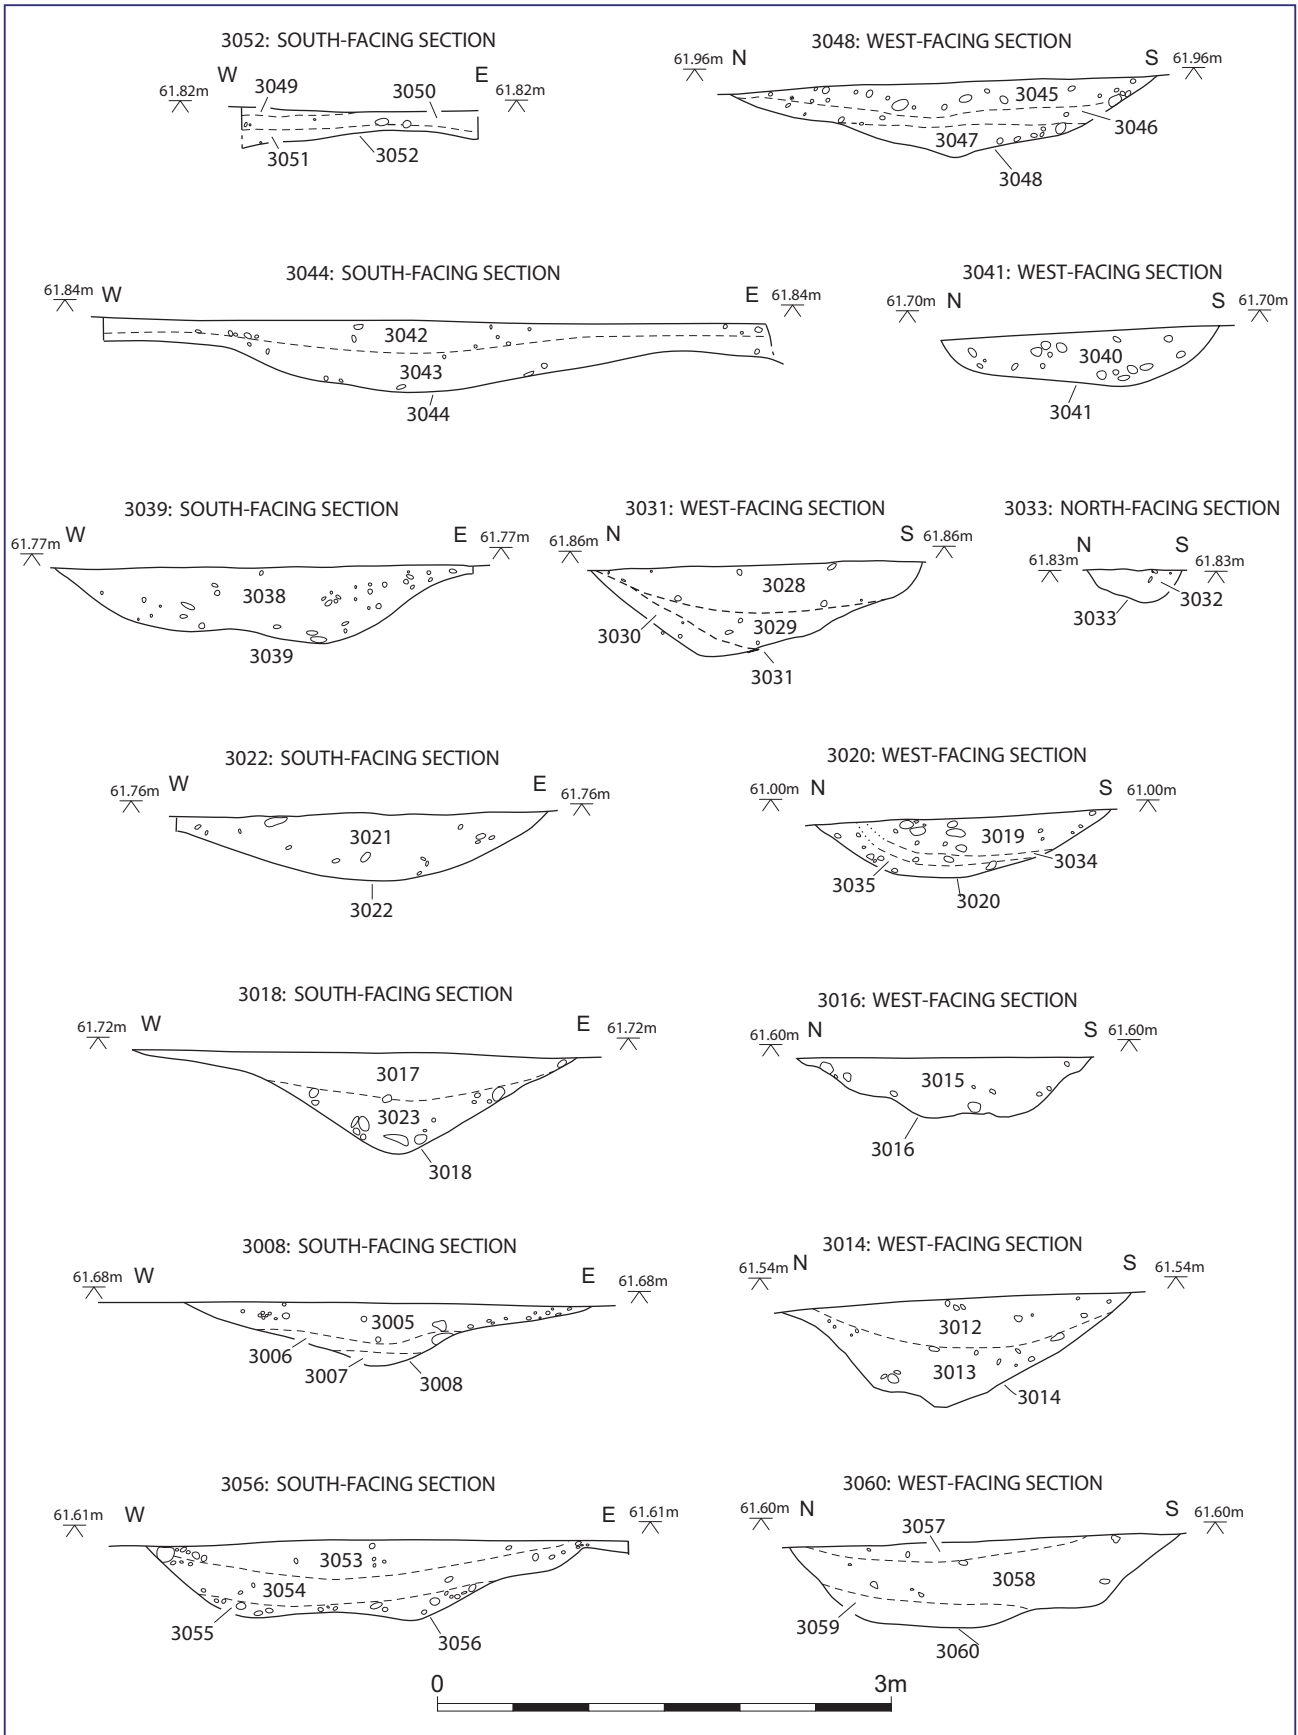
3052: SOUTH-FACING SECTION

61.82m W 3049 3050 E 61.82m

3051 3052

3048: WEST-FACING SECTION

61.96m N S 61.96m

3045 3046 3047 3048

3044: SOUTH-FACING SECTION

61.84m W E 61.84m

3042 3043 3044

3041: WEST-FACING SECTION

61.70m N S 61.70m

3040 3041

3039: SOUTH-FACING SECTION

61.77m W E 61.77m

3038 3039

3031: WEST-FACING SECTION

61.86m N S 61.86m

3028 3029 3030 3031

3033: NORTH-FACING SECTION

61.83m N S 61.83m

3032 3033

3022: SOUTH-FACING SECTION

61.76m W E 61.76m

3021 3022

3020: WEST-FACING SECTION

61.00m N S 61.00m

3019 3034 3035 3020

3018: SOUTH-FACING SECTION

61.72m W E 61.72m

3017 3023 3018

3016: WEST-FACING SECTION

61.60m N S 61.60m

3015 3016

3008: SOUTH-FACING SECTION

61.68m W E 61.68m

3005 3006 3007 3008

3014: WEST-FACING SECTION

61.54m N S 61.54m

3012 3013 3014

3056: SOUTH-FACING SECTION

61.61m W E 61.61m

3053 3054 3055 3056

3060: WEST-FACING SECTION

61.60m N S 61.60m

3057 3058 3059 3060

0 3m